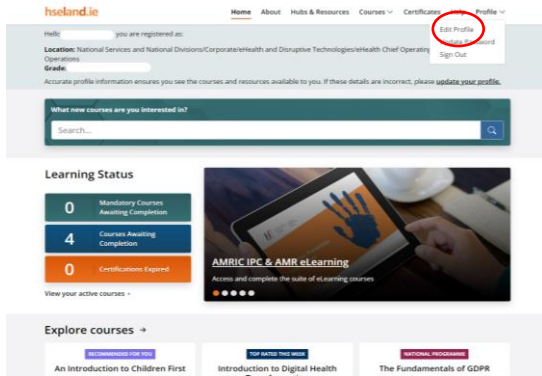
hseland.ie

Home About Hubs & Resources Courses Certificates Help Profile

Edit Profile
Change Password
Sign Out

Hello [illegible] you are registered as:

Location: National Services and National Divisions/Corporate/eHealth and Disruptive Technologies/eHealth Chief Operating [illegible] Operations
Grade: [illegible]

Accurate profile information ensures you see the courses and resources available to you. If these details are incorrect, please update your profile.

What new courses are you interested in?

Search...

Learning Status

0 Mandatory Courses Awaiting Completion

4 Courses Awaiting Completion

0 Certifications Expired

View your active courses →

AMRIC IPC & AMR eLearning

Access and complete the suite of eLearning courses

Explore courses →

RECOMMENDED FOR YOU
An Introduction to Children First

TOP RATED THIS WEEK
Introduction to Digital Health

NATIONAL PROGRAMME
The Fundamentals of GDPR